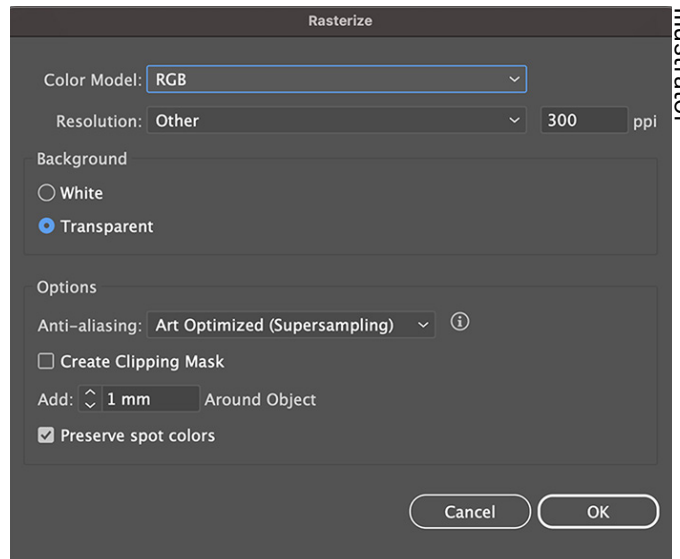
Rasterize

Color Model: RGB

Resolution: Other

300 ppi

Background

White

Transparent

Options

Anti-aliasing: Art Optimized (Supersampling)

Create Clipping Mask

Add: 1 mm Around Object

Preserve spot colors

Cancel

OK

Illustrator